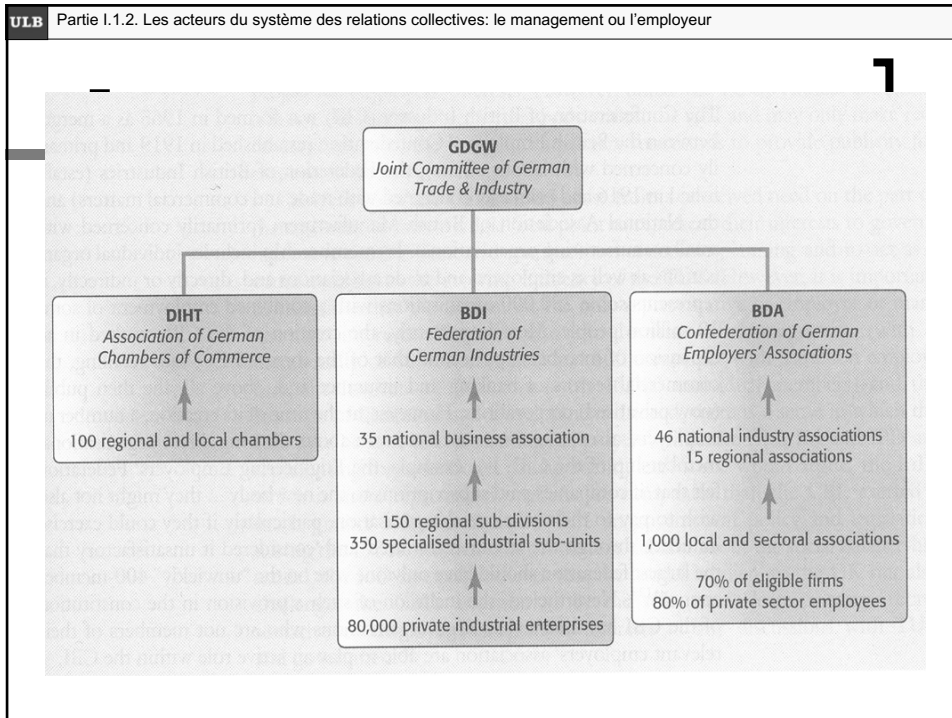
ULB Partie I.1.2. Les acteurs du système des relations collectives: le management ou l'employeur

GDGW
Joint Committee of German Trade & Industry

DIHT
Association of German Chambers of Commerce

100 regional and local chambers

BDI
Federation of German Industries

35 national business association

150 regional sub-divisions
350 specialised industrial sub-units

80,000 private industrial enterprises

BDA
Confederation of German Employers' Associations

46 national industry associations
15 regional associations

1,000 local and sectoral associations

70% of eligible firms
80% of private sector employees